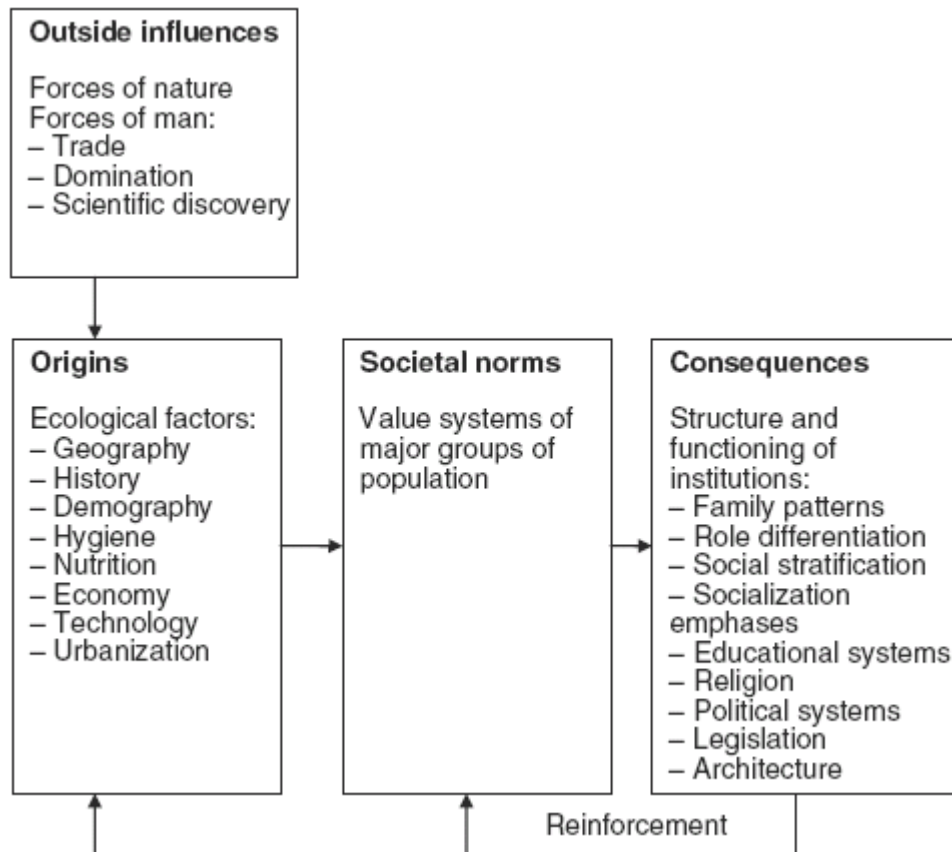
Outside influences

Forces of nature
Forces of man:
– Trade
– Domination
– Scientific discovery

Origins

Ecological factors:
– Geography
– History
– Demography
– Hygiene
– Nutrition
– Economy
– Technology
– Urbanization

Societal norms

Value systems of major groups of population

Consequences

Structure and functioning of institutions:
– Family patterns
– Role differentiation
– Social stratification
– Socialization emphases
– Educational systems
– Religion
– Political systems
– Legislation
– Architecture

Reinforcement